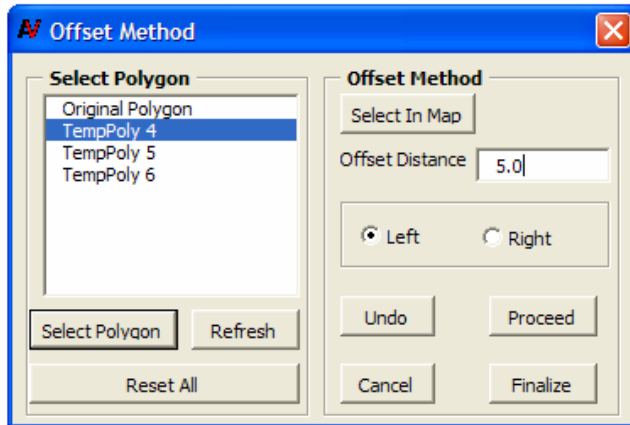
Offset Method

Select Polygon

Original Polygon
TempPoly 4
TempPoly 5
TempPoly 6

Select Polygon
Refresh
Reset All

Offset Method

Select In Map

Offset Distance 5.0

Left
Right

Undo
Proceed
Cancel
Finalize